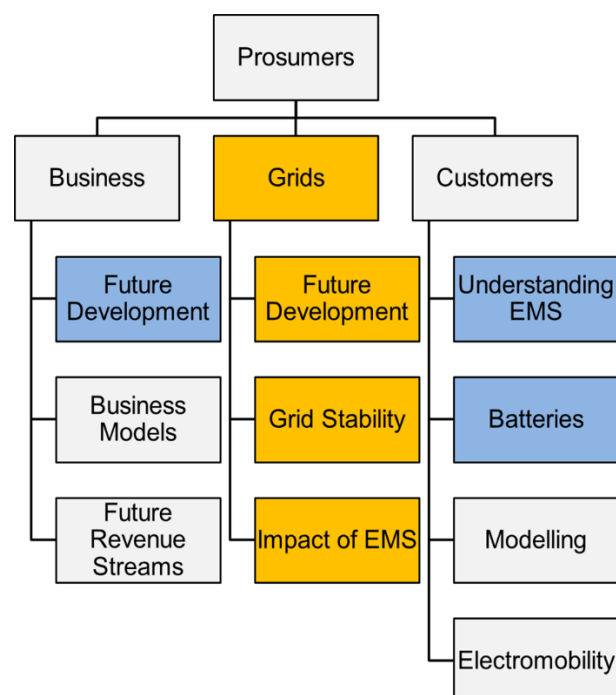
Prosumers

Business

Future Development

Business Models

Future Revenue Streams

Grids

Future Development

Grid Stability

Impact of EMS

Customers

Understanding EMS

Batteries

Modelling

Electromobility